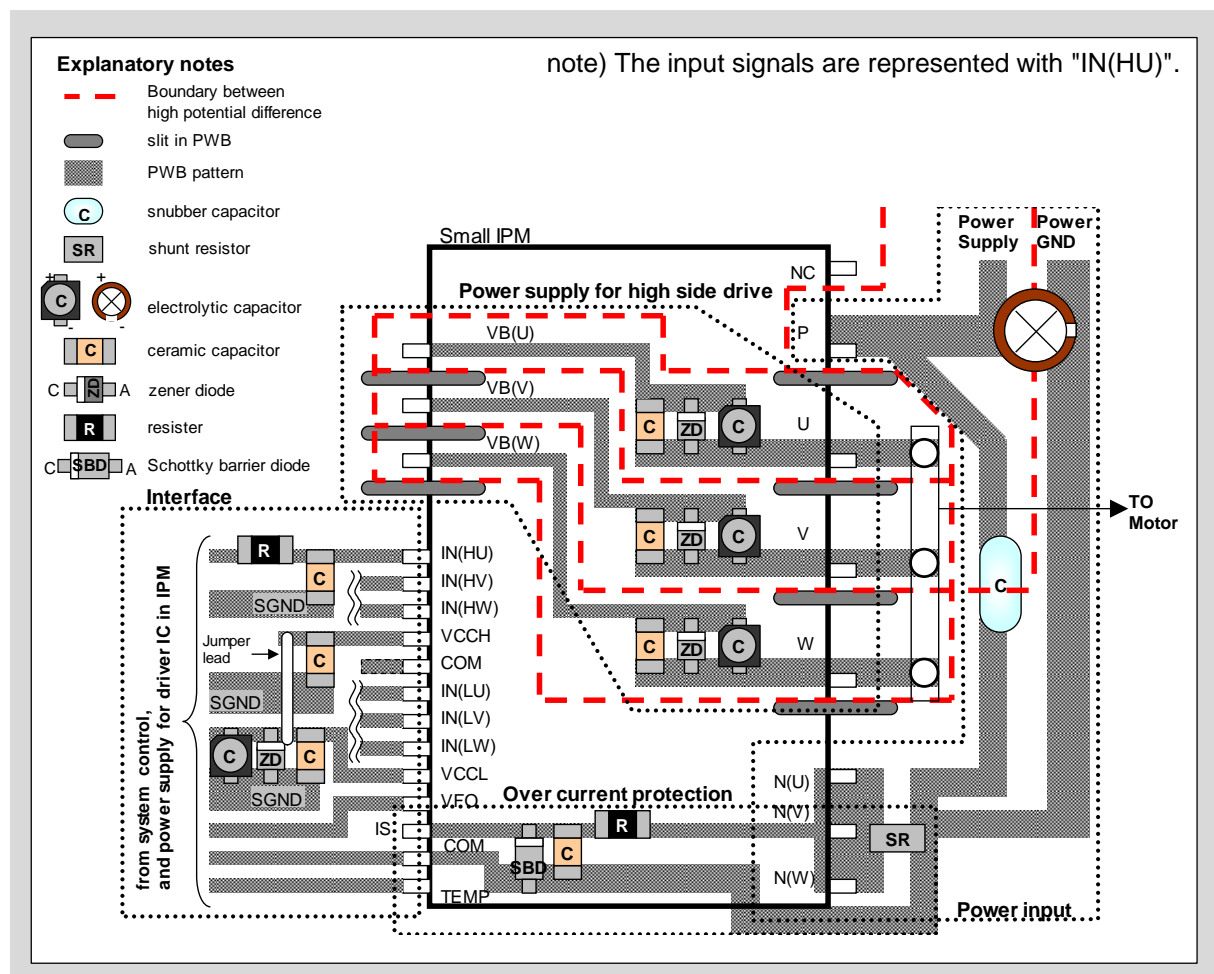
Explanatory notes

note) The input signals are represented with "IN(HU)".

Boundary between high potential difference

slit in PWB

PWB pattern

C snubber capacitor

SR shunt resistor

C electrolytic capacitor

C ceramic capacitor

C ZD A zener diode

R resister

C SBD A Schottky barrier diode

Small IPM

Power Supply

Power GND

NC

Power supply for high side drive

P

VB(U)

VB(V)

VB(W)

C ZD C

U

C ZD C

V

C ZD C

W

TO Motor

C

Interface

from system control, and power supply for driver IC in IPM

R

C

SGND

Jumper lead

C

SGND

C ZD C

SGND

IN(HU)

IN(HV)

IN(HW)

VCCH

COM

IN(LU)

IN(LV)

IN(LW)

VCCL

VFO

IS

COM

TEMP

Over current protection

R

SBD

C

N(U)

N(V)

N(W)

SR

Power input